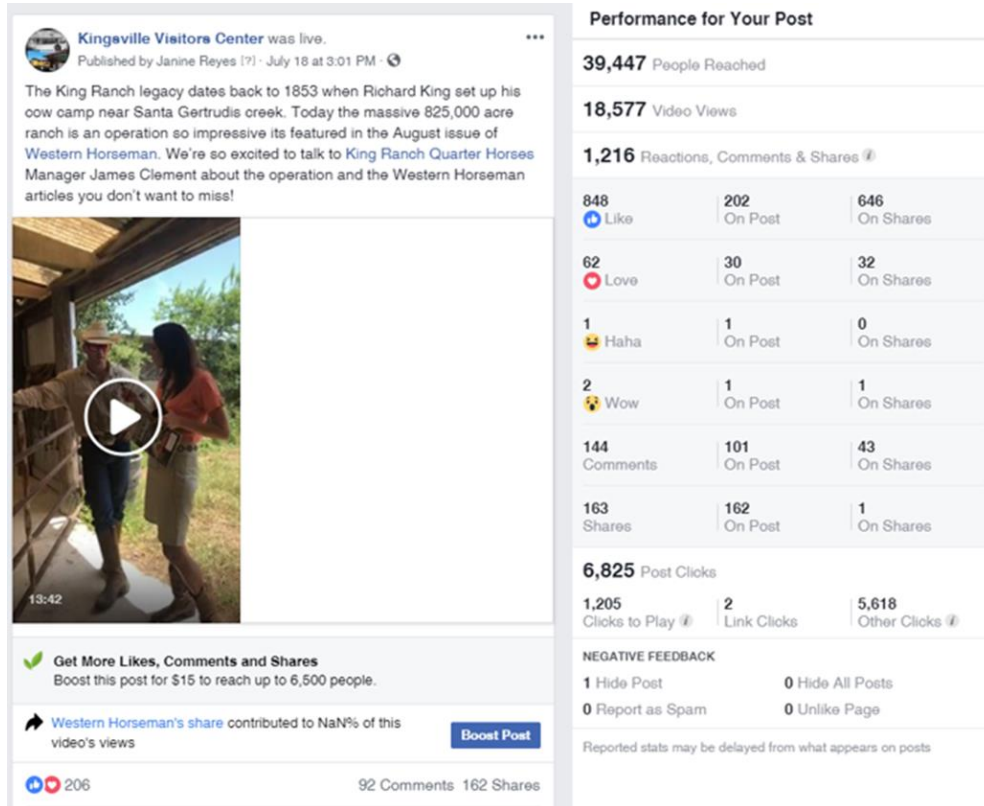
Kingsville Visitors Center was live.
Published by Janine Reyes [?] · July 18 at 3:01 PM ·

The King Ranch legacy dates back to 1853 when Richard King set up his cow camp near Santa Gertrudis creek. Today the massive 825,000 acre ranch is an operation so impressive its featured in the August issue of Western Horseman. We're so excited to talk to King Ranch Quarter Horses Manager James Clement about the operation and the Western Horseman articles you don't want to miss!

13:42

Get More Likes, Comments and Shares
Boost this post for $15 to reach up to 6,500 people.

Western Horseman's share contributed to NaN% of this video's views

Boost Post

206

92 Comments 162 Shares

Performance for Your Post

39,447 People Reached

18,577 Video Views

1,216 Reactions, Comments & Shares

| | | |
|---|---|---|
| 848 Like | 202 On Post | 646 On Shares |
| 62 Love | 30 On Post | 32 On Shares |
| 1 Haha | 1 On Post | 0 On Shares |
| 2 Wow | 1 On Post | 1 On Shares |
| 144 Comments | 101 On Post | 43 On Shares |
| 163 Shares | 162 On Post | 1 On Shares |

6,825 Post Clicks

| | | |
|---|---|---|
| 1,205 Clicks to Play | 2 Link Clicks | 5,618 Other Clicks |

NEGATIVE FEEDBACK

1 Hide Post
0 Hide All Posts
0 Report as Spam
0 Unlike Page

Reported stats may be delayed from what appears on posts